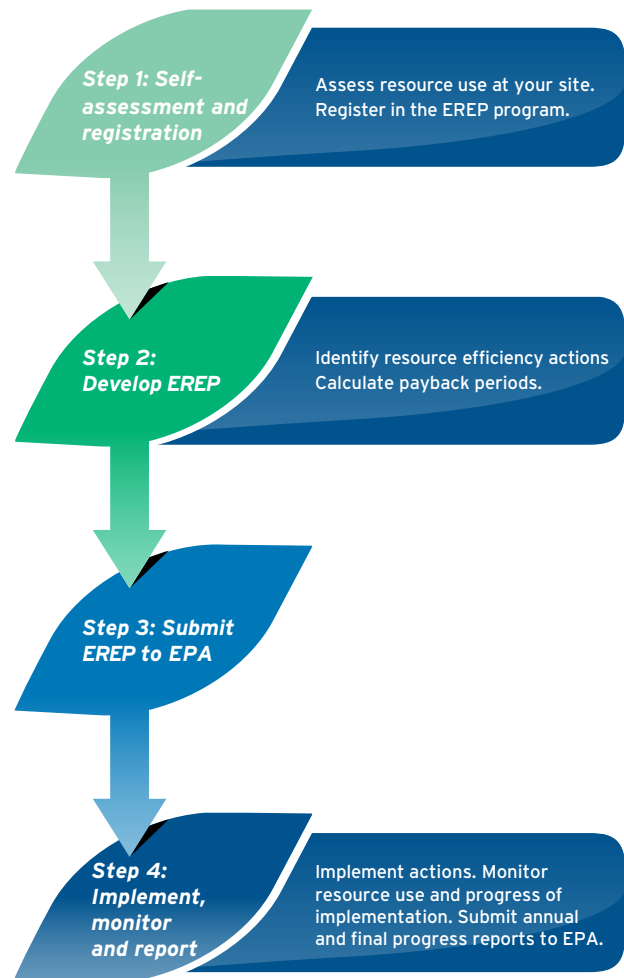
Step 1: Self-assessment and registration

Assess resource use at your site. Register in the EREP program.

Step 2: Develop EREP

Identify resource efficiency actions Calculate payback periods.

Step 3: Submit EREP to EPA

Step 4: Implement, monitor and report

Implement actions. Monitor resource use and progress of implementation. Submit annual and final progress reports to EPA.